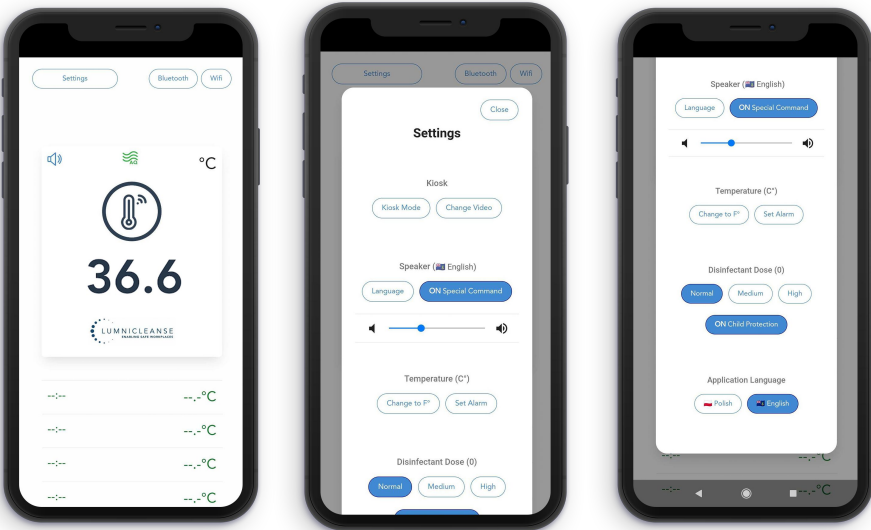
Settings
Bluetooth
Wifi

°C

36.6

LUMNICLEANSE
ENABLING SAFE WORKPLACES

--:--
--.-°C
--:--
--.-°C
--:--
--.-°C
--:--
--.-°C

Settings
Bluetooth
Wifi

Close
Settings

Kiosk
Kiosk Mode
Change Video

Speaker (English)
Language
ON Special Command

Temperature (C°)
Change to F°
Set Alarm

Disinfectant Dose (0)
Normal
Medium
High

Speaker (English)
Language
ON Special Command

Temperature (C°)
Change to F°
Set Alarm

Disinfectant Dose (0)
Normal
Medium
High
ON Child Protection

Application Language
Polish
English

--:--
--.-°C
--:--
--.-°C